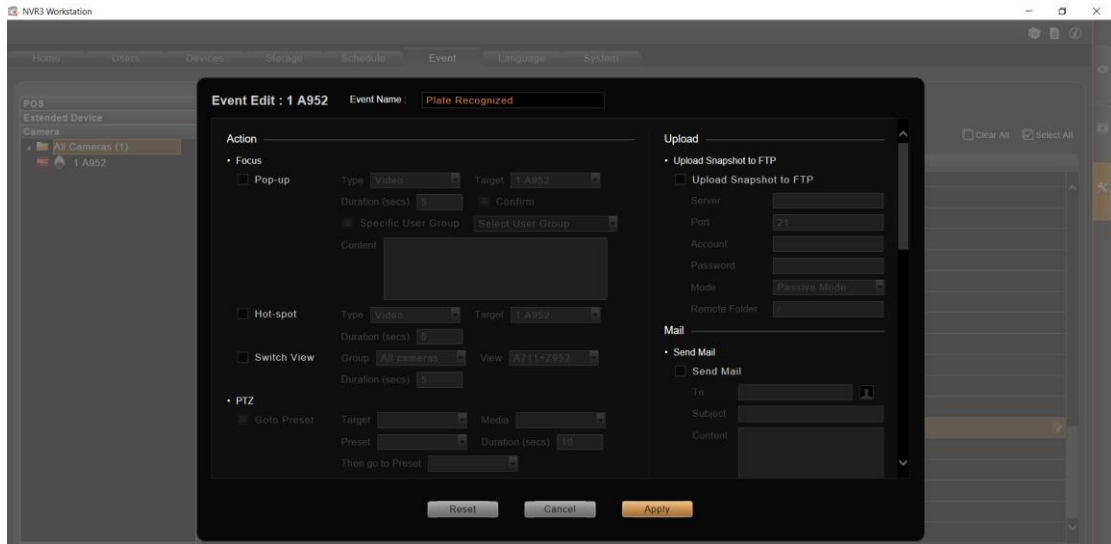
NVR3 Workstation

Home Users Devices Storage Schedule Event Language System

POS
Extended Device
Camera
All Cameras (1)
1 A952

Clear All Select All

Event Edit : 1 A952 Event Name : Plate Recognized

Action
• Focus
Pop-up Type Video Target 1 A952
Duration (secs) 5 Confirm
Specific User Group Select User Group
Content

Hot-spot Type Video Target 1 A952
Duration (secs) 5

Switch View Group All cameras View A711+Z952
Duration (secs) 5

• PTZ
Goto Preset Target Media
Preset Duration (secs) 10
Then go to Preset

Upload
• Upload Snapshot to FTP
Upload Snapshot to FTP
Server
Port 21
Account
Password
Mode Passive Mode
Remote Folder /

Mail
• Send Mail
Send Mail
To
Subject
Content

Reset Cancel Apply